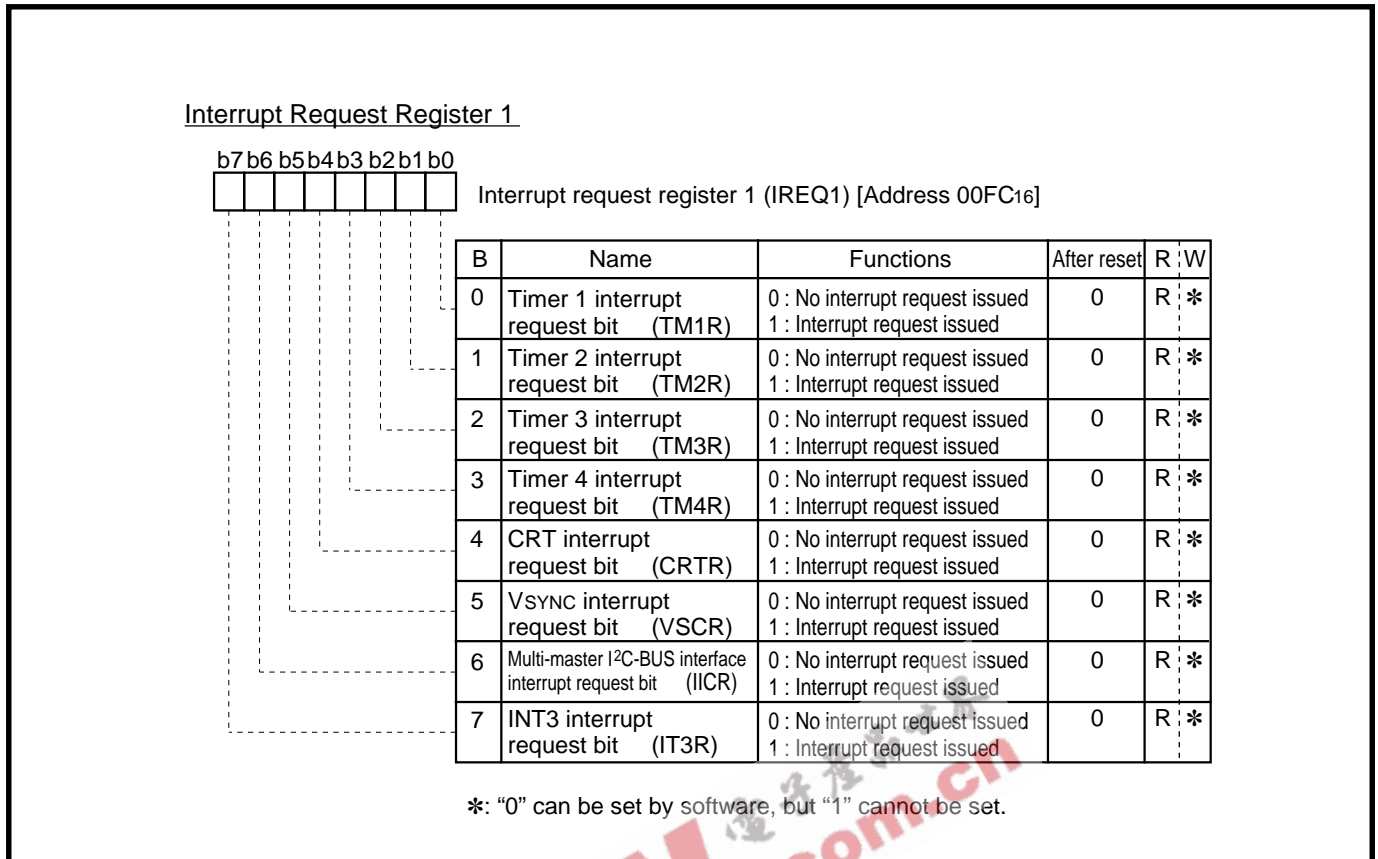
Interrupt Request Register 1

b7 b6 b5 b4 b3 b2 b1 b0

Interrupt request register 1 (IREQ1) [Address 00FC$_{16}$]

| B | Name | Functions | After reset | R | W |
|---|---|---|---|---|---|
| 0 | Timer 1 interrupt request bit (TM1R) | 0 : No interrupt request issued 1 : Interrupt request issued | 0 | R | ✻ |
| 1 | Timer 2 interrupt request bit (TM2R) | 0 : No interrupt request issued 1 : Interrupt request issued | 0 | R | ✻ |
| 2 | Timer 3 interrupt request bit (TM3R) | 0 : No interrupt request issued 1 : Interrupt request issued | 0 | R | ✻ |
| 3 | Timer 4 interrupt request bit (TM4R) | 0 : No interrupt request issued 1 : Interrupt request issued | 0 | R | ✻ |
| 4 | CRT interrupt request bit (CRTR) | 0 : No interrupt request issued 1 : Interrupt request issued | 0 | R | ✻ |
| 5 | VSYNC interrupt request bit (VSCR) | 0 : No interrupt request issued 1 : Interrupt request issued | 0 | R | ✻ |
| 6 | Multi-master I$^2$C-BUS interface interrupt request bit (IICR) | 0 : No interrupt request issued 1 : Interrupt request issued | 0 | R | ✻ |
| 7 | INT3 interrupt request bit (IT3R) | 0 : No interrupt request issued 1 : Interrupt request issued | 0 | R | ✻ |

✻: "0" can be set by software, but "1" cannot be set.